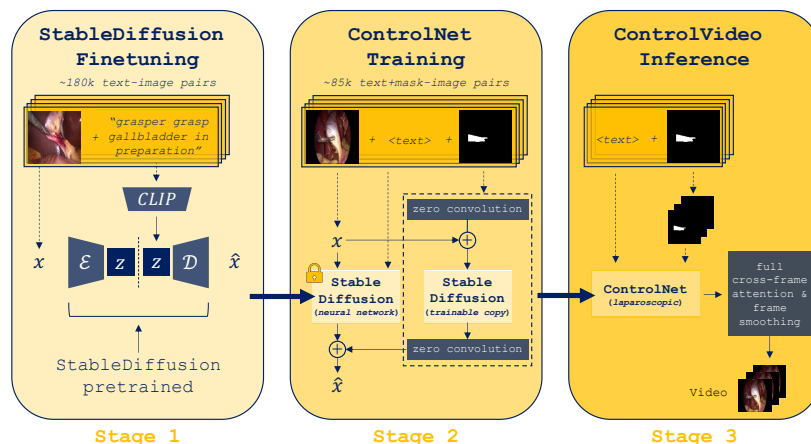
StableDiffusion Finetuning

~180k text-image pairs

"grasper grasp + gallbladder in preparation"

CLIP

$x$

$\mathcal{E}$

$z$

$z$

$\mathcal{D}$

$\hat{x}$

StableDiffusion pretrained

Stage 1

ControlNet Training

~85k text+mask-image pairs

+ <text> +

zero convolution

$x$

Stable Diffusion (neural network)

Stable Diffusion (trainable copy)

zero convolution

$\hat{x}$

Stage 2

ControlVideo Inference

<text> +

ControlNet (laparoscopic)

full cross-frame attention & frame smoothing

Video

Stage 3